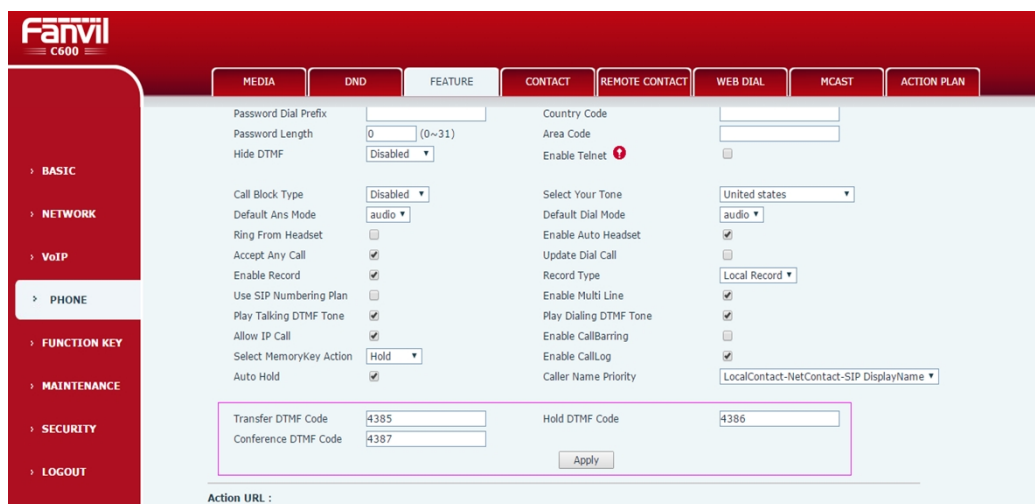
Fanvil
C600

MEDIA DND FEATURE CONTACT REMOTE CONTACT WEB DIAL MCAST ACTION PLAN

› BASIC
› NETWORK
› VoIP
› PHONE
› FUNCTION KEY
› MAINTENANCE
› SECURITY
› LOGOUT

| | | | |
|---|---|---|---|
| Password Dial Prefix | | Country Code | |
| Password Length | 0 (0~31) | Area Code | |
| Hide DTMF | Disabled | Enable Telnet | |
| Call Block Type | Disabled | Select Your Tone | United states |
| Default Ans Mode | audio | Default Dial Mode | audio |
| Ring From Headset | | Enable Auto Headset | |
| Accept Any Call | | Update Dial Call | |
| Enable Record | | Record Type | Local Record |
| Use SIP Numbering Plan | | Enable Multi Line | |
| Play Talking DTMF Tone | | Play Dialing DTMF Tone | |
| Allow IP Call | | Enable CallBarring | |
| Select MemoryKey Action | Hold | Enable CallLog | |
| Auto Hold | | Caller Name Priority | LocalContact-NetContact-SIP DisplayName |

| | | | |
|---|---|---|---|
| Transfer DTMF Code | 4385 | Hold DTMF Code | 4386 |
| Conference DTMF Code | 4387 | | |

Apply

Action URL :